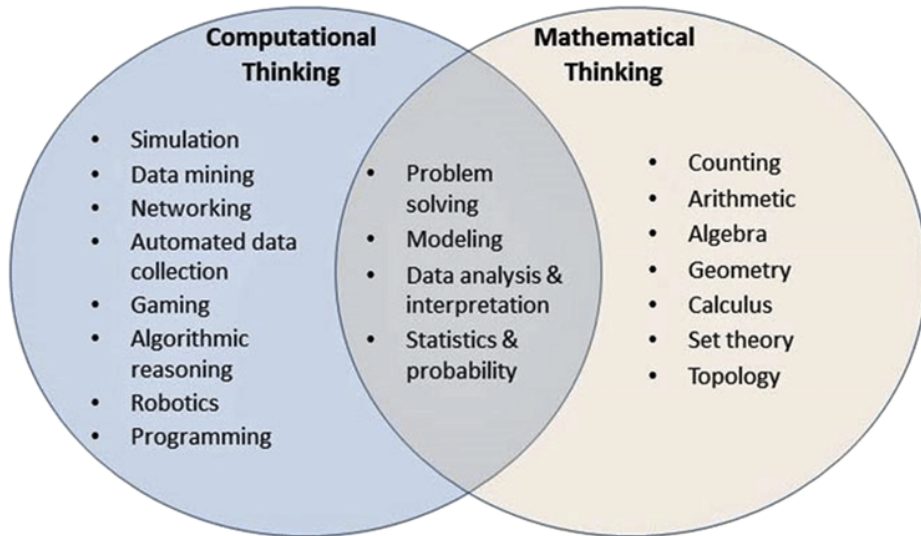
Computational Thinking

- Simulation
- Data mining
- Networking
- Automated data collection
- Gaming
- Algorithmic reasoning
- Robotics
- Programming

- Problem solving
- Modeling
- Data analysis & interpretation
- Statistics & probability

Mathematical Thinking

- Counting
- Arithmetic
- Algebra
- Geometry
- Calculus
- Set theory
- Topology